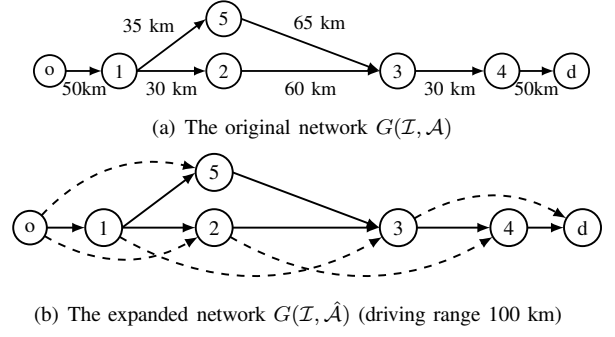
35 km

5

65 km

o

1

2

3

4

d

50km

30 km

60 km

30 km

50km

(a) The original network $G(\mathcal{I}, \mathcal{A})$

o

1

5

2

3

4

d

(b) The expanded network $G(\mathcal{I}, \hat{\mathcal{A}})$ (driving range 100 km)